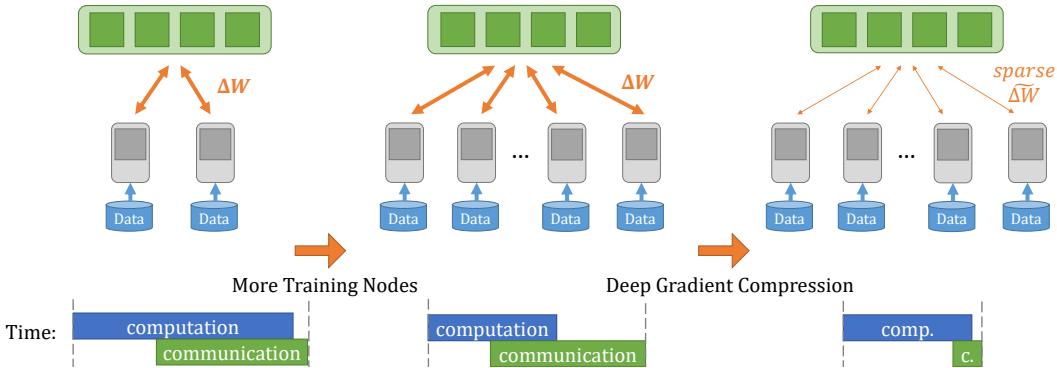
$\Delta W$

Data Data

More Training Nodes

$\Delta W$

...

Data Data Data Data

Deep Gradient Compression

sparse $\widetilde{\Delta W}$

...

Data Data Data Data

Time: computation communication

computation communication

comp. c.